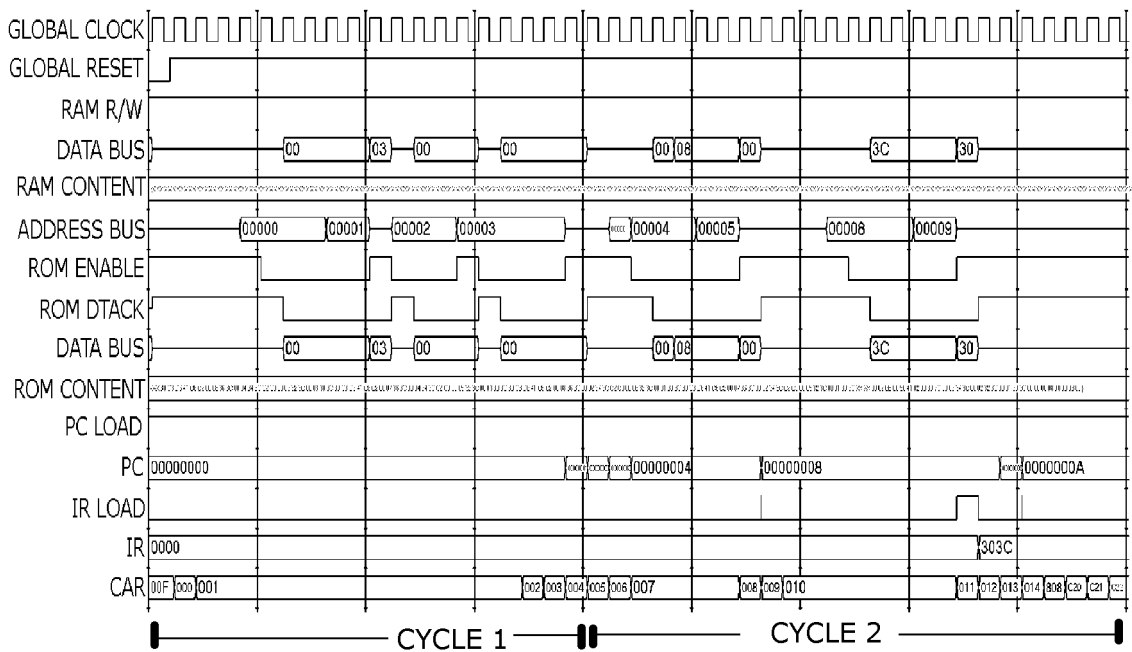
GLOBAL CLOCK
GLOBAL RESET
RAM R/W
DATA BUS 00 03 00 00 00 08 00 3C 30
RAM CONTENT
ADDRESS BUS 00000 00001 00002 00003 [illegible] 00004 00005 00008 00009
ROM ENABLE
ROM DTACK
DATA BUS 00 03 00 00 00 08 00 3C 30
ROM CONTENT
PC LOAD
PC 00000000 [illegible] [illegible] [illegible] 00000004 00000008 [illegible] 0000000A
IR LOAD
IR 0000 303C
CAR 00F 000 001 002 003 004 005 006 007 008 009 010 011 012 013 014 808 C20 C21 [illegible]
CYCLE 1 CYCLE 2